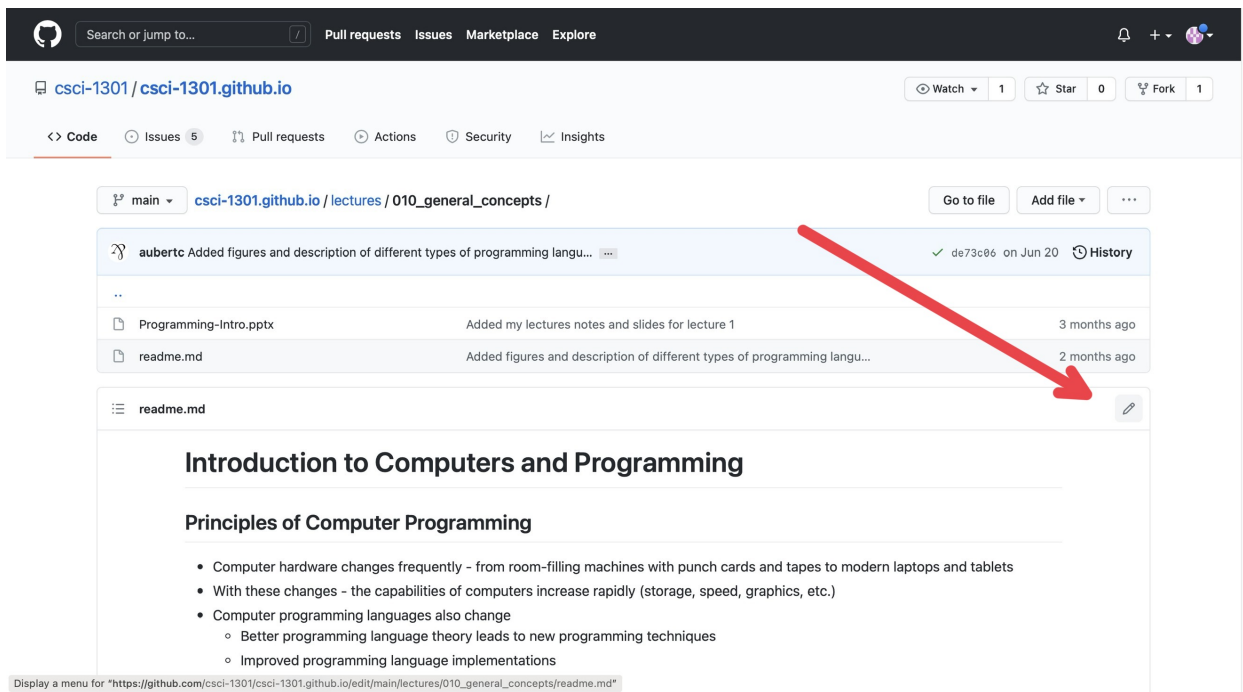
Search or jump to... / Pull requests Issues Marketplace Explore

csci-1301 / csci-1301.github.io

Watch 1 Star 0 Fork 1

<> Code Issues 5 Pull requests Actions Security Insights

main csci-1301.github.io / lectures / 010_general_concepts /

Go to file Add file ···

aubertc Added figures and description of different types of programming langu... ··· ✓ de73c06 on Jun 20 History

..

| | | |
|---|---|---|
| Programming-Intro.pptx | Added my lectures notes and slides for lecture 1 | 3 months ago |
| readme.md | Added figures and description of different types of programming langu... | 2 months ago |

readme.md

Introduction to Computers and Programming

Principles of Computer Programming

- Computer hardware changes frequently - from room-filling machines with punch cards and tapes to modern laptops and tablets
- With these changes - the capabilities of computers increase rapidly (storage, speed, graphics, etc.)
- Computer programming languages also change
  - Better programming language theory leads to new programming techniques
  - Improved programming language implementations

Display a menu for "https://github.com/csci-1301/csci-1301.github.io/edit/main/lectures/010_general_concepts/readme.md"